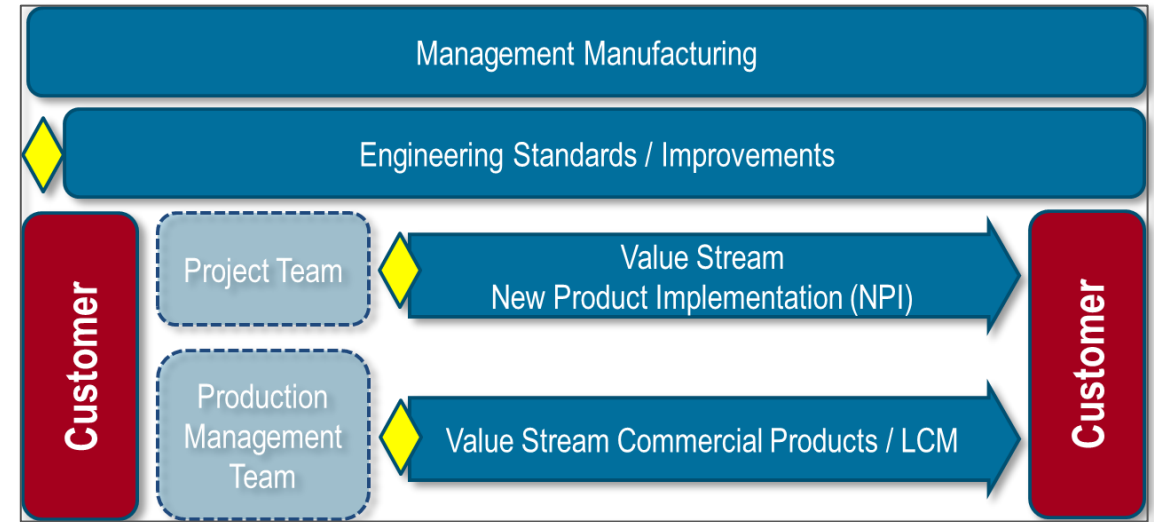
Management Manufacturing

Engineering Standards / Improvements

Customer

Project Team

Value Stream
New Product Implementation (NPI)

Customer

Production Management Team

Value Stream Commercial Products / LCM